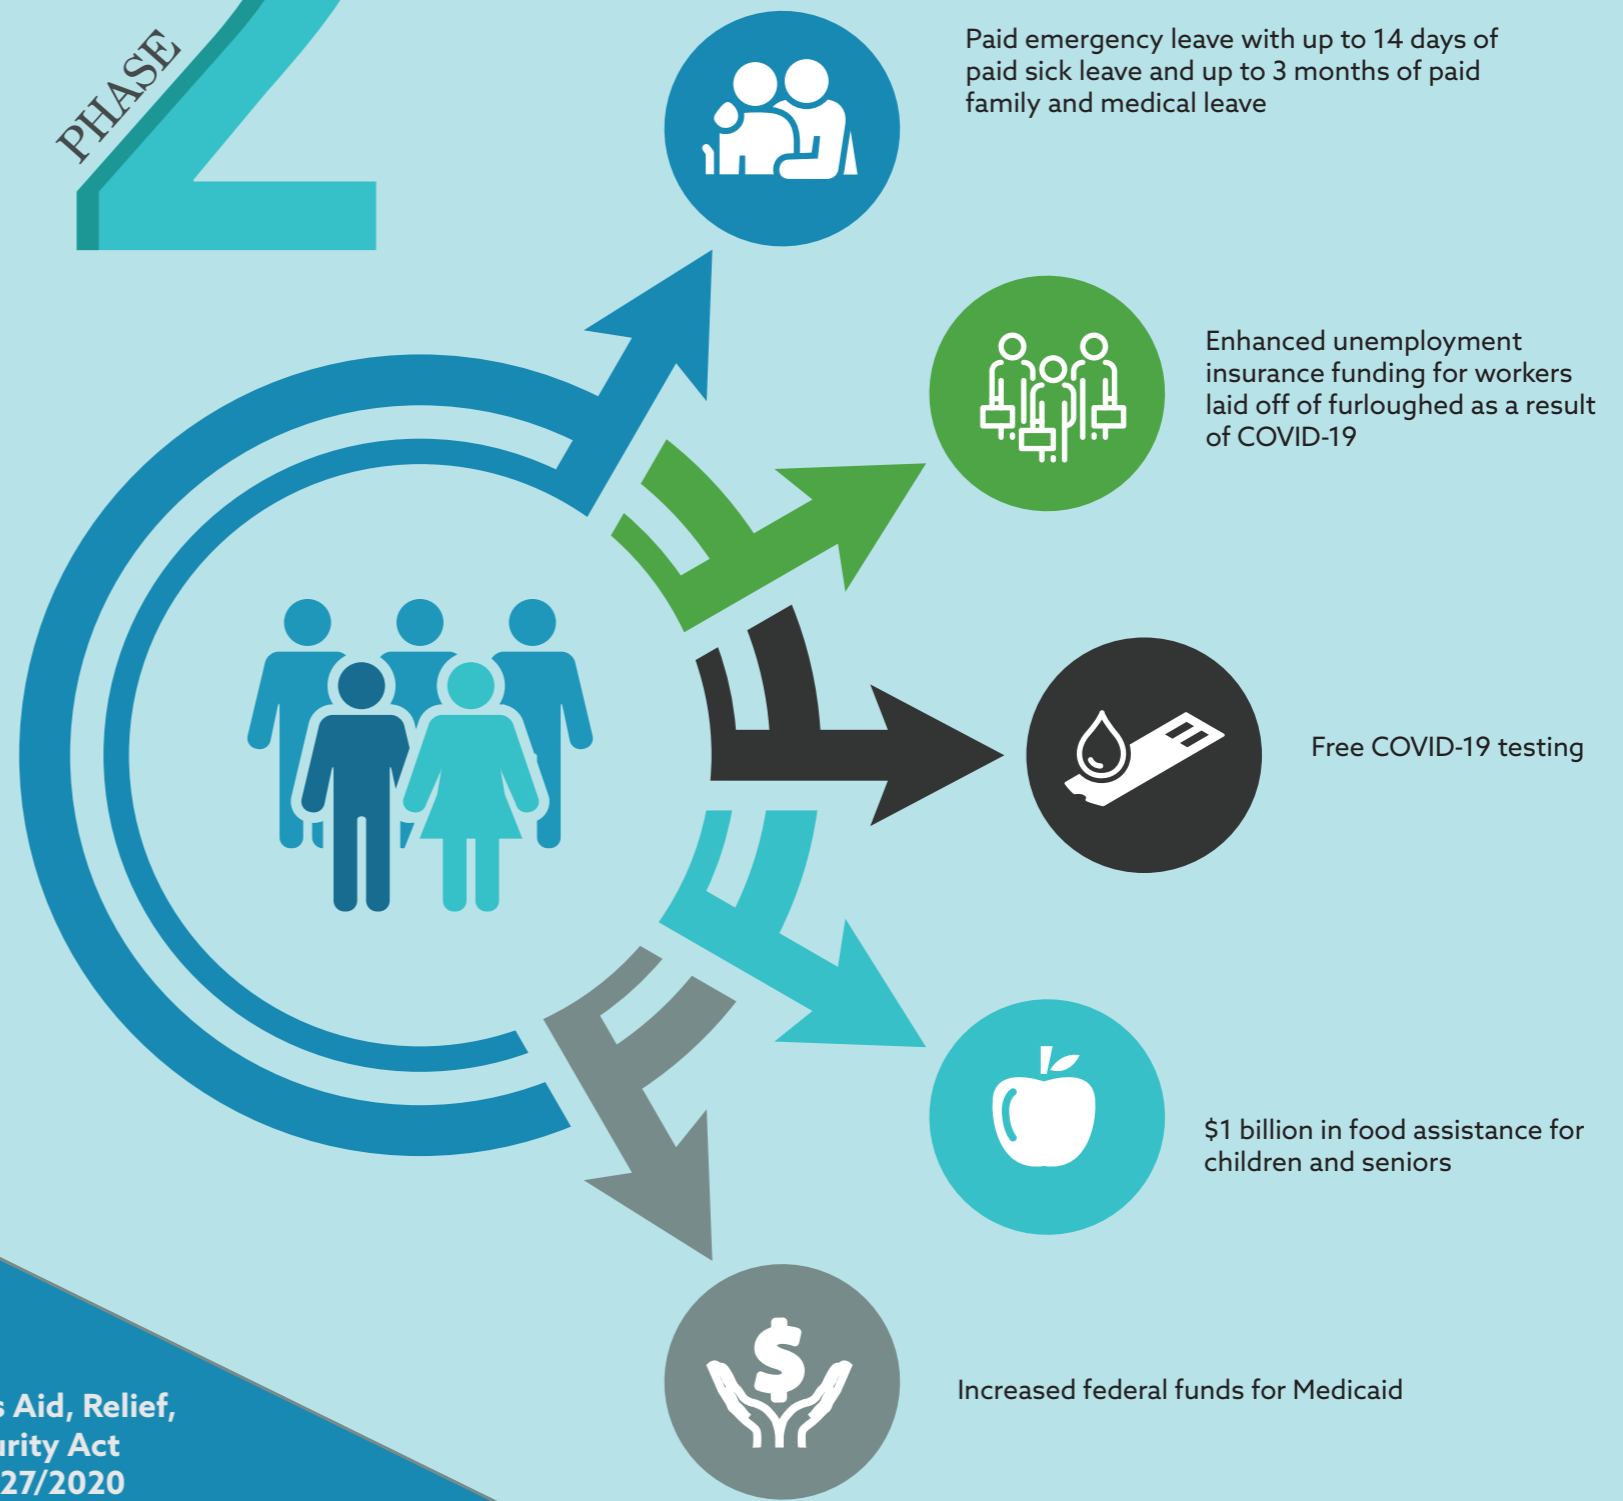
PHASE 2

Paid emergency leave with up to 14 days of paid sick leave and up to 3 months of paid family and medical leave

Enhanced unemployment insurance funding for workers laid off of furloughed as a result of COVID-19

Free COVID-19 testing

$1 billion in food assistance for children and seniors

Increased federal funds for Medicaid

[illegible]s Aid, Relief, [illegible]rity Act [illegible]27/2020